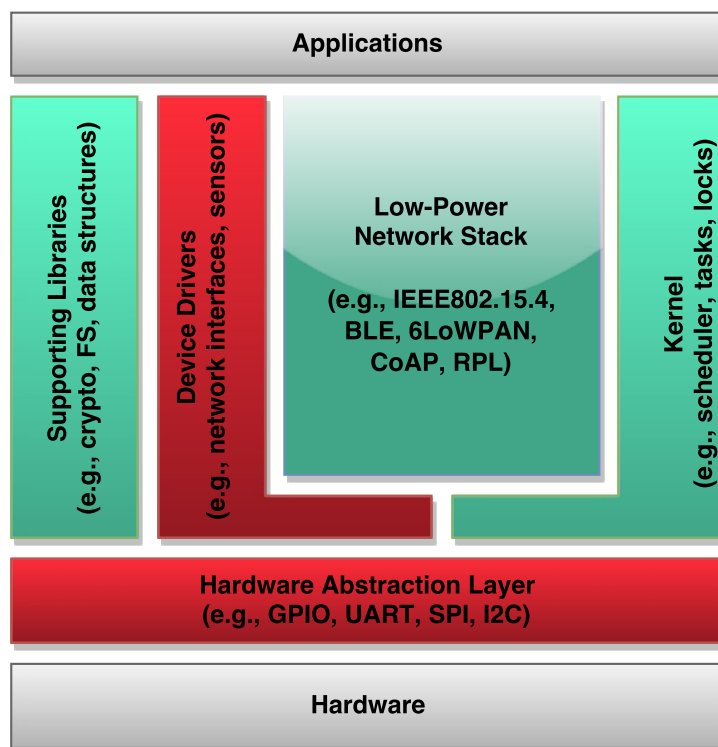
Applications

Supporting Libraries
(e.g., crypto, FS, data structures)

Device Drivers
(e.g., network interfaces, sensors)

Low-Power
Network Stack

(e.g., IEEE802.15.4,
BLE, 6LoWPAN,
CoAP, RPL)

Kernel
(e.g., scheduler, tasks, locks)

Hardware Abstraction Layer
(e.g., GPIO, UART, SPI, I2C)

Hardware